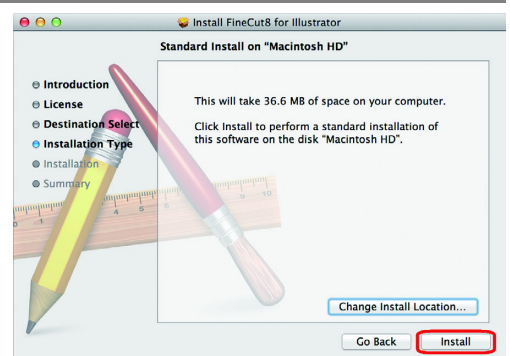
Install FineCut8 for Illustrator

Standard Install on "Macintosh HD"

Introduction
License
Destination Select
Installation Type
Installation
Summary

This will take 36.6 MB of space on your computer.

Click Install to perform a standard installation of this software on the disk "Macintosh HD".

Change Install Location...

Go Back
Install